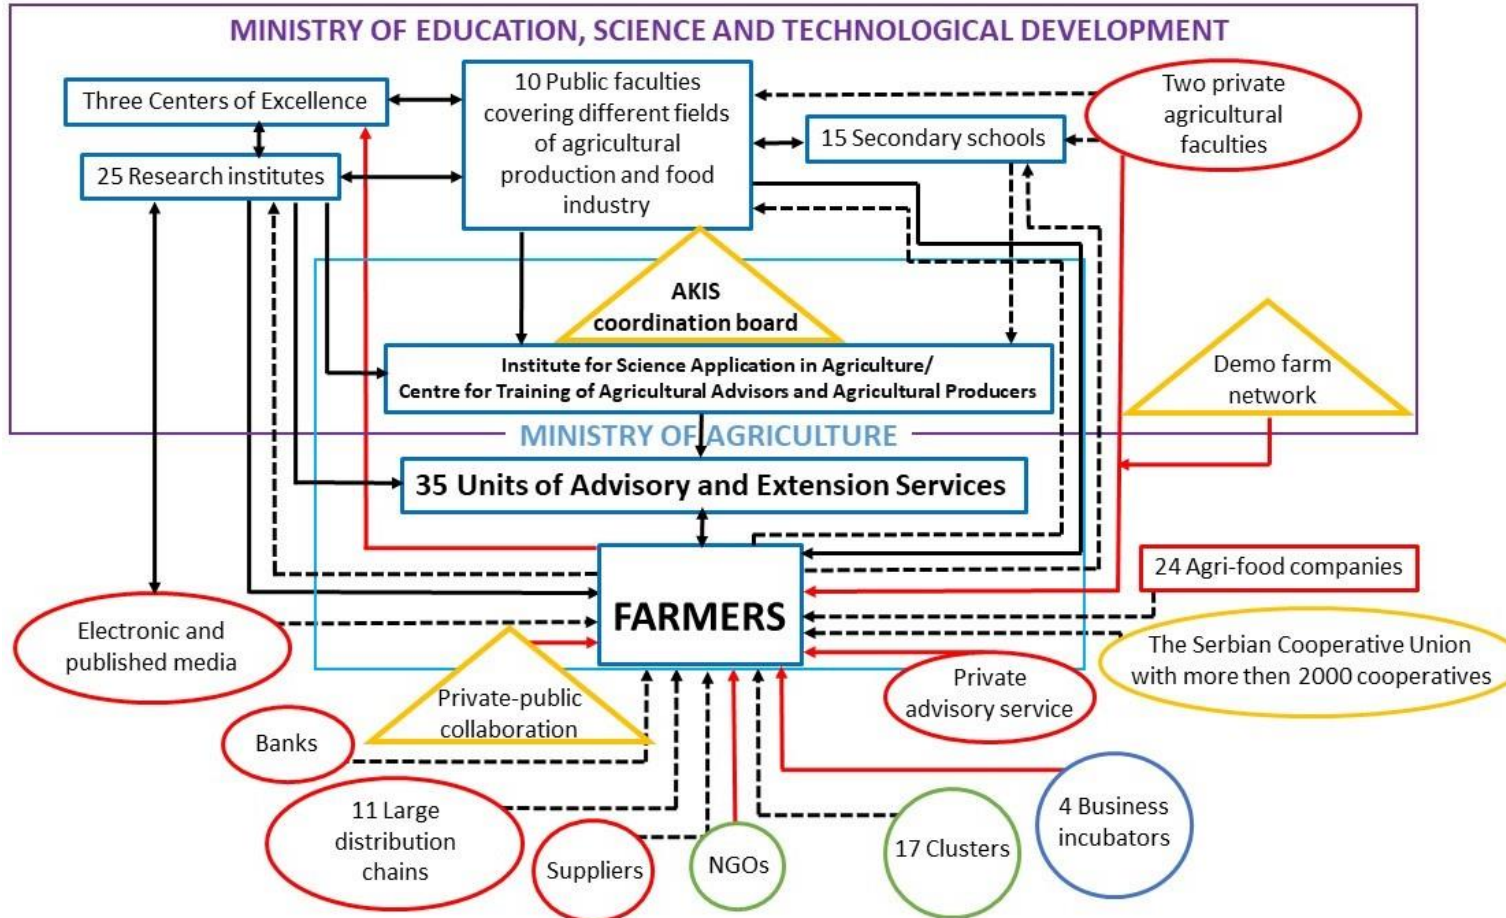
MINISTRY OF EDUCATION, SCIENCE AND TECHNOLOGICAL DEVELOPMENT

Three Centers of Excellence

10 Public faculties covering different fields of agricultural production and food industry

Two private agricultural faculties

15 Secondary schools

25 Research institutes

AKIS coordination board

Institute for Science Application in Agriculture/ Centre for Training of Agricultural Advisors and Agricultural Producers

Demo farm network

MINISTRY OF AGRICULTURE

35 Units of Advisory and Extension Services

FARMERS

24 Agri-food companies

Electronic and published media

The Serbian Cooperative Union with more then 2000 cooperatives

Private-public collaboration

Private advisory service

Banks

11 Large distribution chains

Suppliers

NGOs

17 Clusters

4 Business incubators